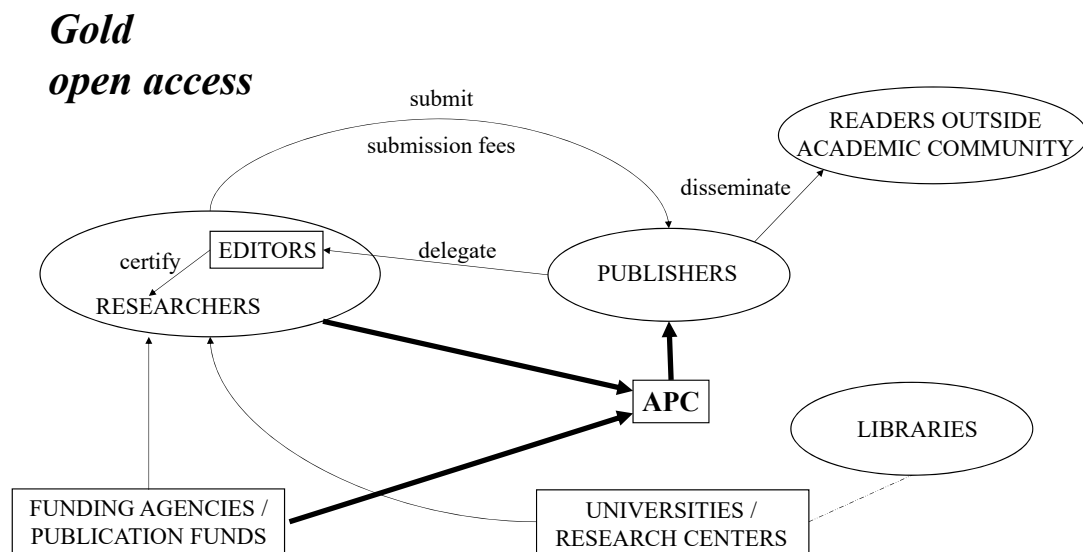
Gold open access

submit

submission fees

READERS OUTSIDE ACADEMIC COMMUNITY

disseminate

certify

EDITORS

delegate

RESEARCHERS

PUBLISHERS

APC

LIBRARIES

FUNDING AGENCIES / PUBLICATION FUNDS

UNIVERSITIES / RESEARCH CENTERS